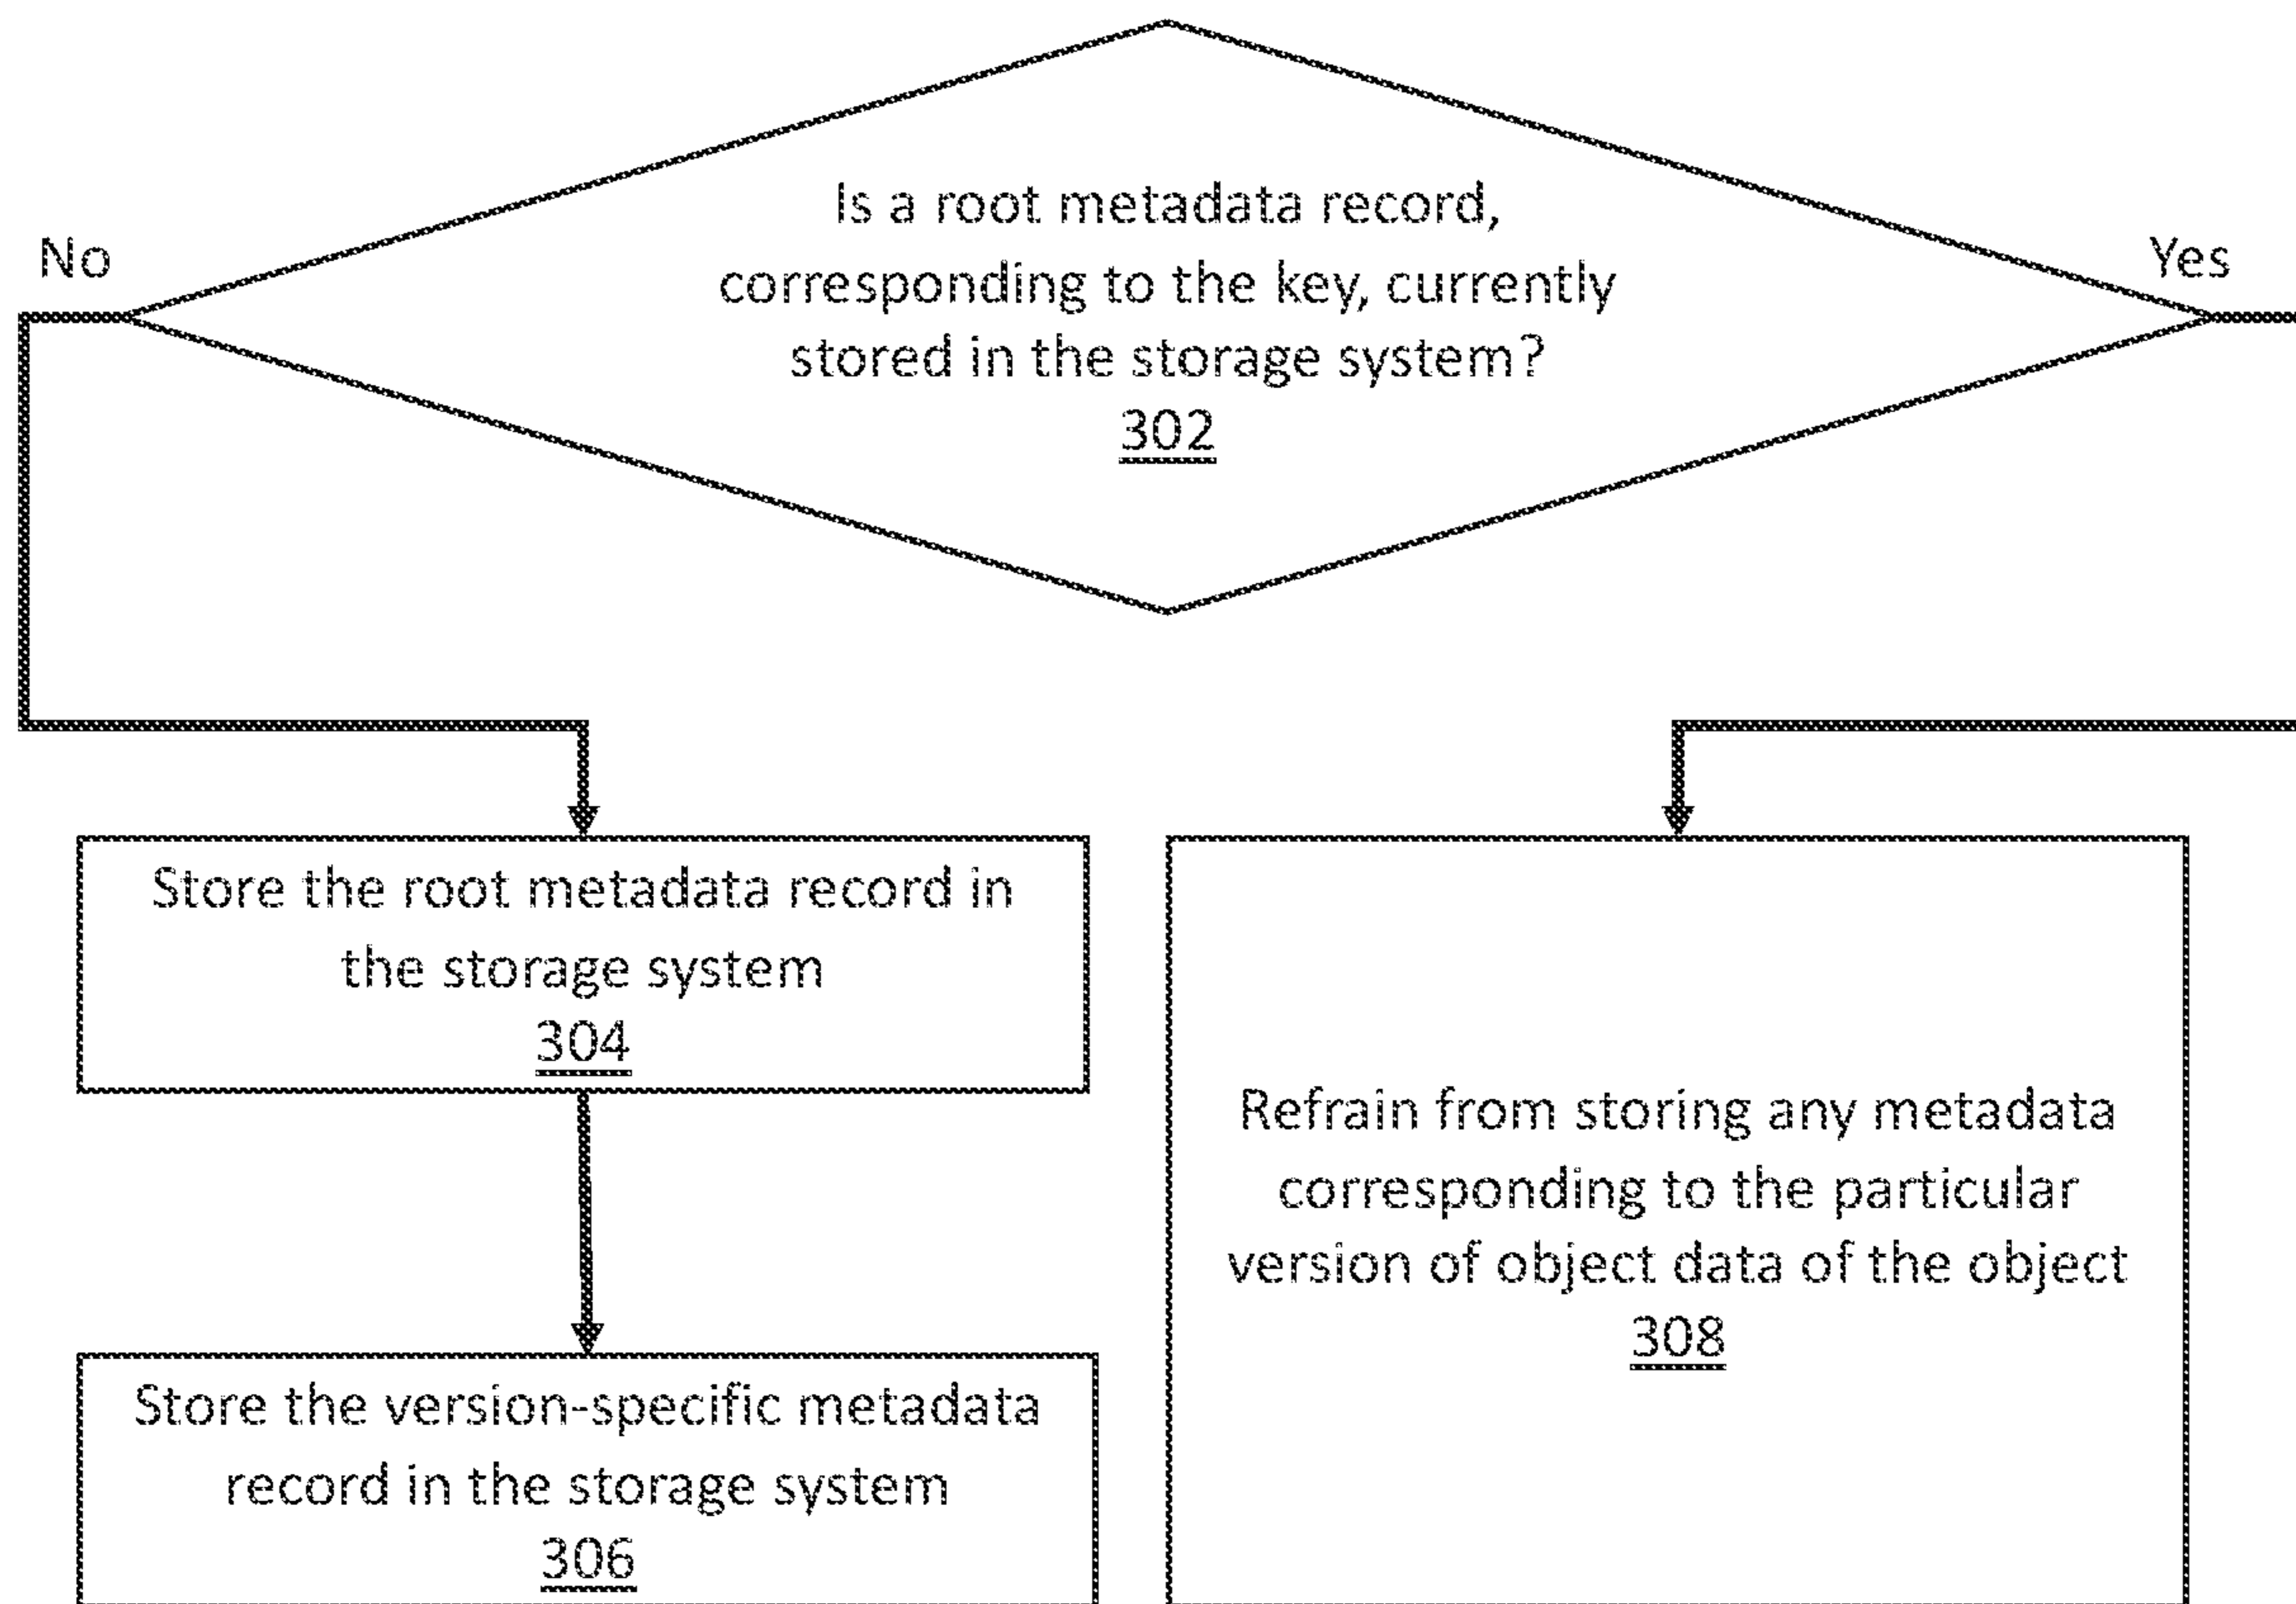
Is a root metadata record, corresponding to the key, currently stored in the storage system?
302

No

Yes

Store the root metadata record in the storage system
304

Store the version-specific metadata record in the storage system
306

Refrain from storing any metadata corresponding to the particular version of object data of the object
308